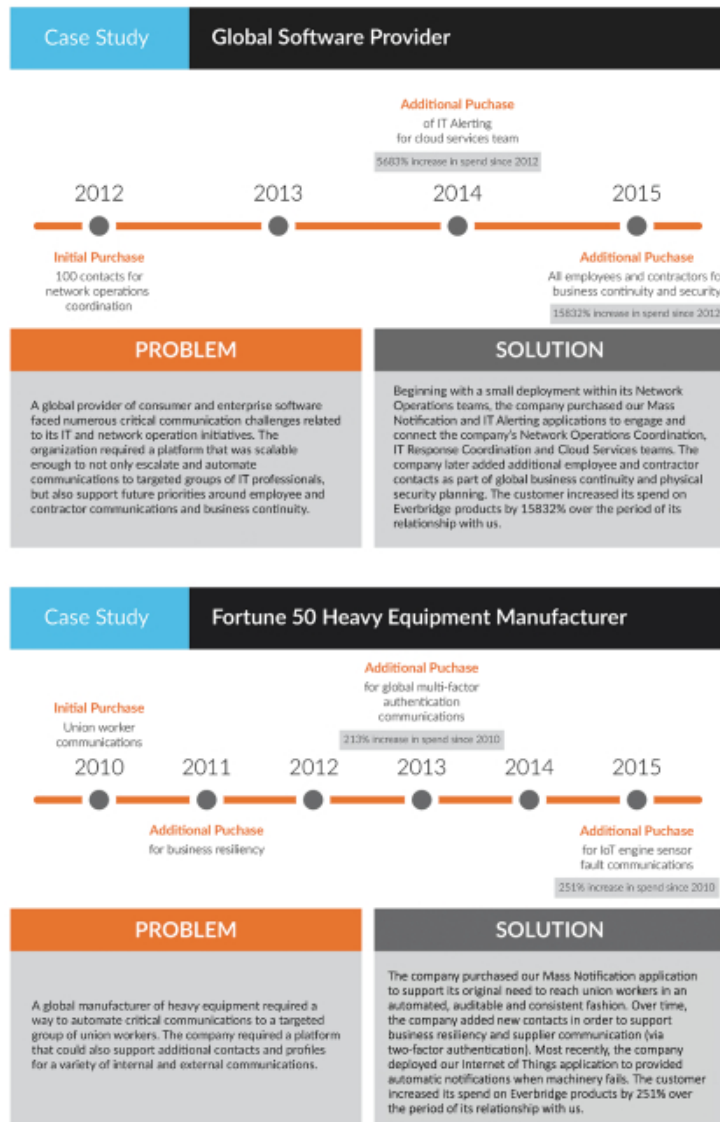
Case Study

Global Software Provider

Additional Puchase
of IT Alerting
for cloud services team
5683% increase in spend since 2012

2012
2013
2014
2015

Initial Purchase
100 contacts for network operations coordination

Additional Puchase
All employees and contractors for business continuity and security
15832% increase in spend since 2012

PROBLEM

A global provider of consumer and enterprise software faced numerous critical communication challenges related to its IT and network operation initiatives. The organization required a platform that was scalable enough to not only escalate and automate communications to targeted groups of IT professionals, but also support future priorities around employee and contractor communications and business continuity.

SOLUTION

Beginning with a small deployment within its Network Operations teams, the company purchased our Mass Notification and IT Alerting applications to engage and connect the company's Network Operations Coordination, IT Response Coordination and Cloud Services teams. The company later added additional employee and contractor contacts as part of global business continuity and physical security planning. The customer increased its spend on Everbridge products by 15832% over the period of its relationship with us.

Case Study

Fortune 50 Heavy Equipment Manufacturer

Additional Puchase
for global multi-factor authentication communications
213% increase in spend since 2010

Initial Purchase
Union worker communications

2010
2011
2012
2013
2014
2015

Additional Puchase
for business resiliency

Additional Puchase
for IoT engine sensor fault communications
251% increase in spend since 2010

PROBLEM

A global manufacturer of heavy equipment required a way to automate critical communications to a targeted group of union workers. The company required a platform that could also support additional contacts and profiles for a variety of internal and external communications.

SOLUTION

The company purchased our Mass Notification application to support its original need to reach union workers in an automated, auditable and consistent fashion. Over time, the company added new contacts in order to support business resiliency and supplier communication (via two-factor authentication). Most recently, the company deployed our Internet of Things application to provided automatic notifications when machinery fails. The customer increased its spend on Everbridge products by 251% over the period of its relationship with us.